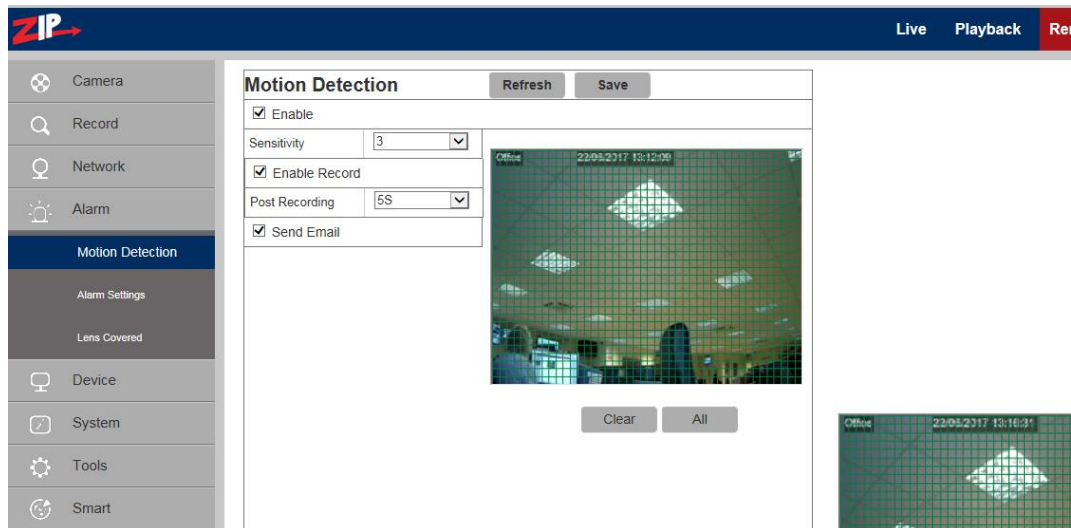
ZIP

Live Playback Re

Camera
Record
Network
Alarm
Motion Detection
Alarm Settings
Lens Covered
Device
System
Tools
Smart

Motion Detection Refresh Save

☑ Enable

| Sensitivity | 3 |
|---|---|

☑ Enable Record

| Post Recording | 5S |
|---|---|

☑ Send Email

Office 22/09/2017 13:12:09

Clear All

Office 22/09/2017 13:16:31